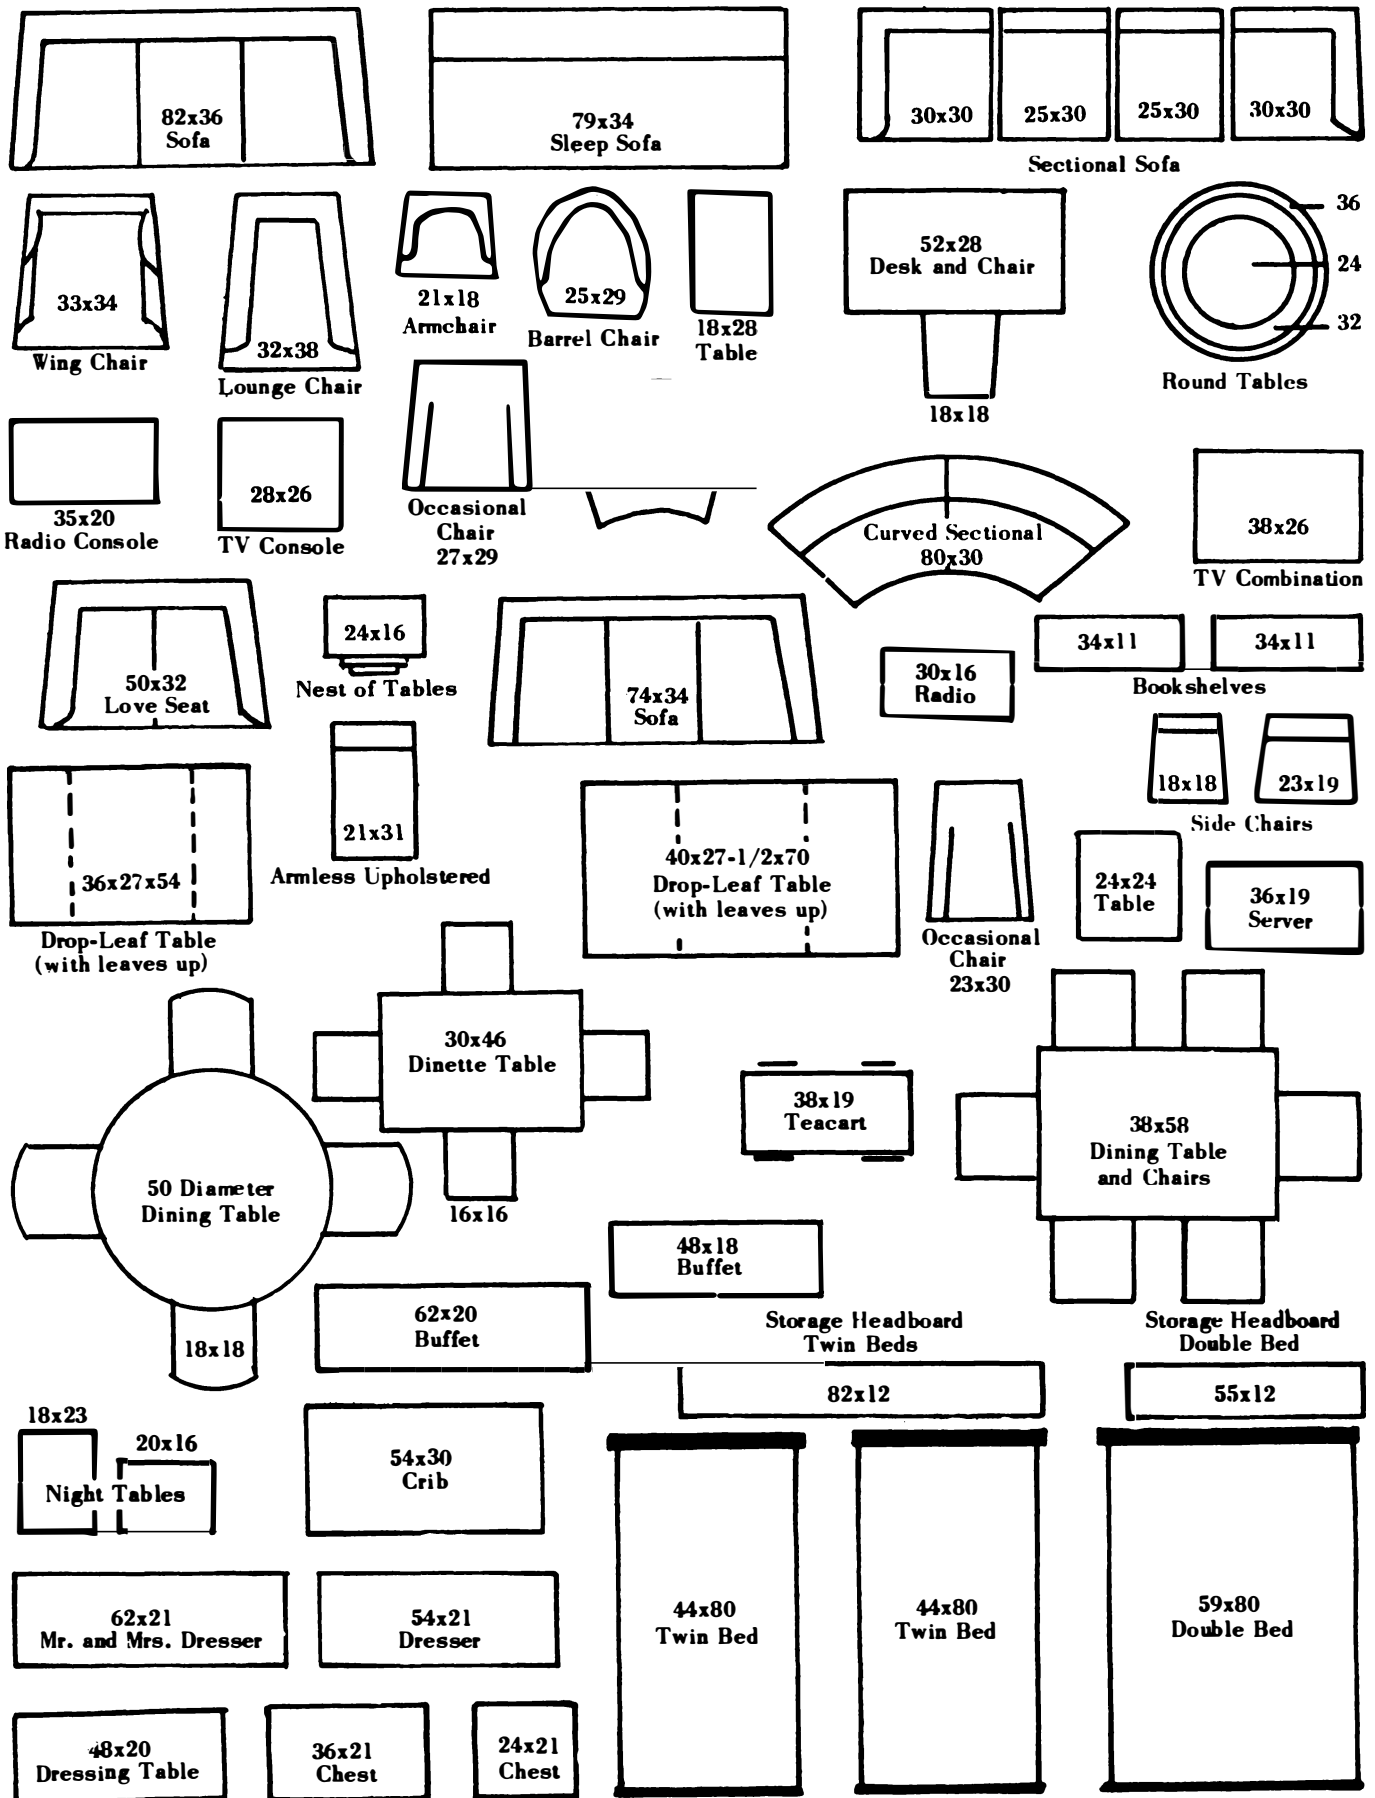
82x36
Sofa

79x34
Sleep Sofa

30x30 25x30 25x30 30x30
Sectional Sofa

33x34
Wing Chair

32x38
Lounge Chair

21x18
Armchair

25x29
Barrel Chair

18x28
Table

52x28
Desk and Chair

18x18

36
24
32
Round Tables

35x20
Radio Console

28x26
TV Console

Occasional Chair
27x29

Curved Sectional
80x30

38x26
TV Combination

50x32
Love Seat

24x16
Nest of Tables

74x34
Sofa

30x16
Radio

34x11 34x11
Bookshelves

18x18 23x19
Side Chairs

36x27x54
Drop-Leaf Table
(with leaves up)

21x31
Armless Upholstered

40x27-1/2x70
Drop-Leaf Table
(with leaves up)

Occasional Chair
23x30

24x24
Table

36x19
Server

30x46
Dinette Table

16x16

50 Diameter
Dining Table

18x18

38x19
Teacart

38x58
Dining Table
and Chairs

48x18
Buffet

62x20
Buffet

Storage Headboard
Twin Beds

Storage Headboard
Double Bed

82x12

55x12

18x23
20x16
Night Tables

54x30
Crib

44x80
Twin Bed

44x80
Twin Bed

59x80
Double Bed

62x21
Mr. and Mrs. Dresser

54x21
Dresser

48x20
Dressing Table

36x21
Chest

24x21
Chest